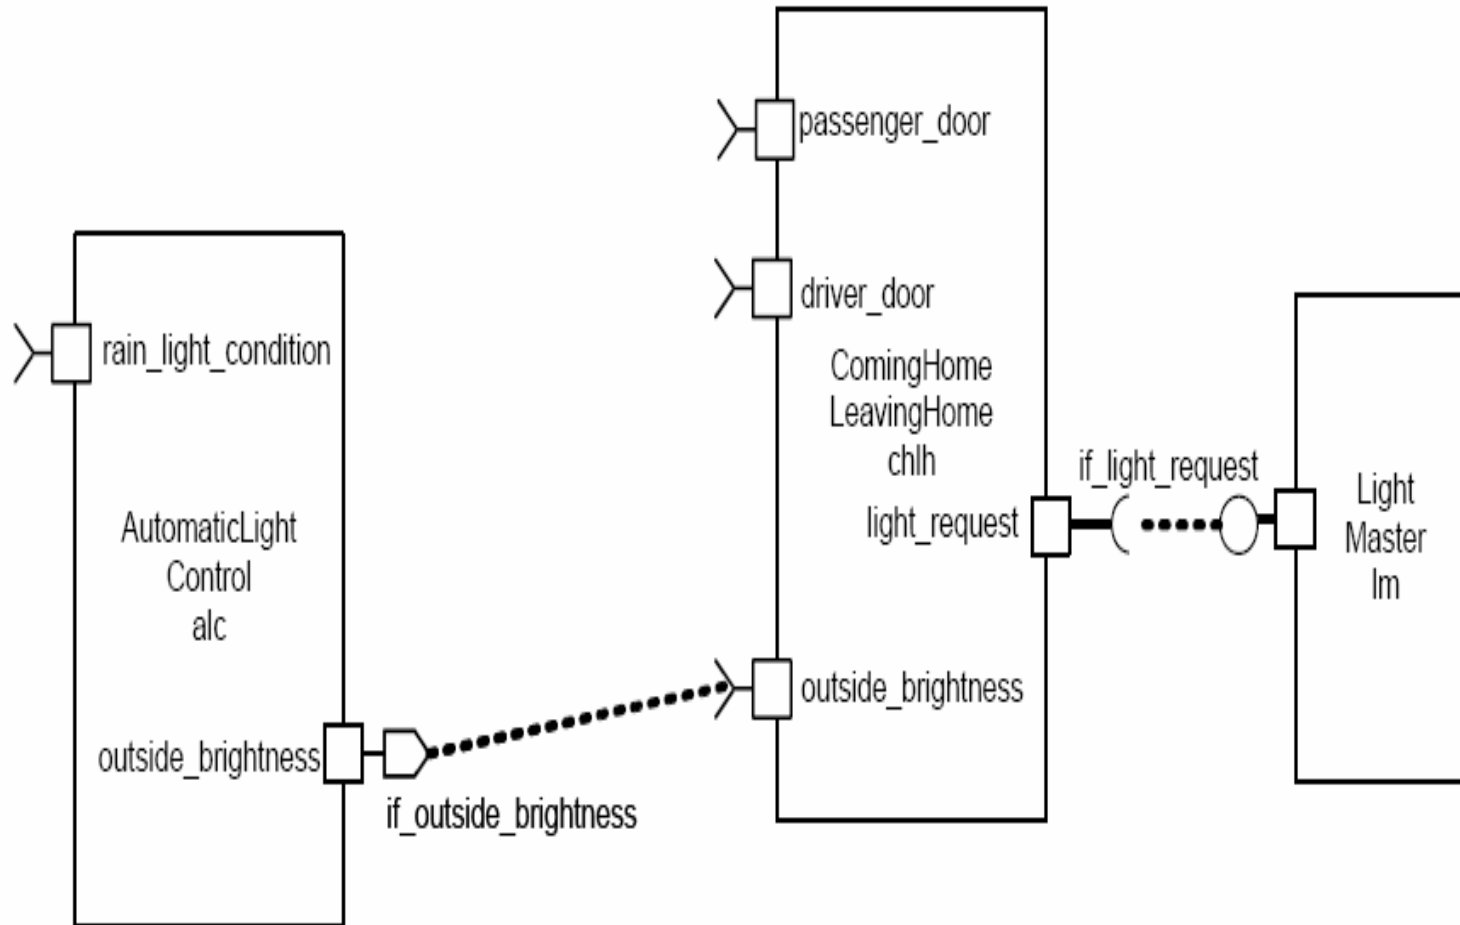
passenger_door

driver_door

rain_light_condition

ComingHome
LeavingHome
chlh

if_light_request

light_request

Light
Master
lm

AutomaticLight
Control
alc

outside_brightness

outside_brightness

if_outside_brightness